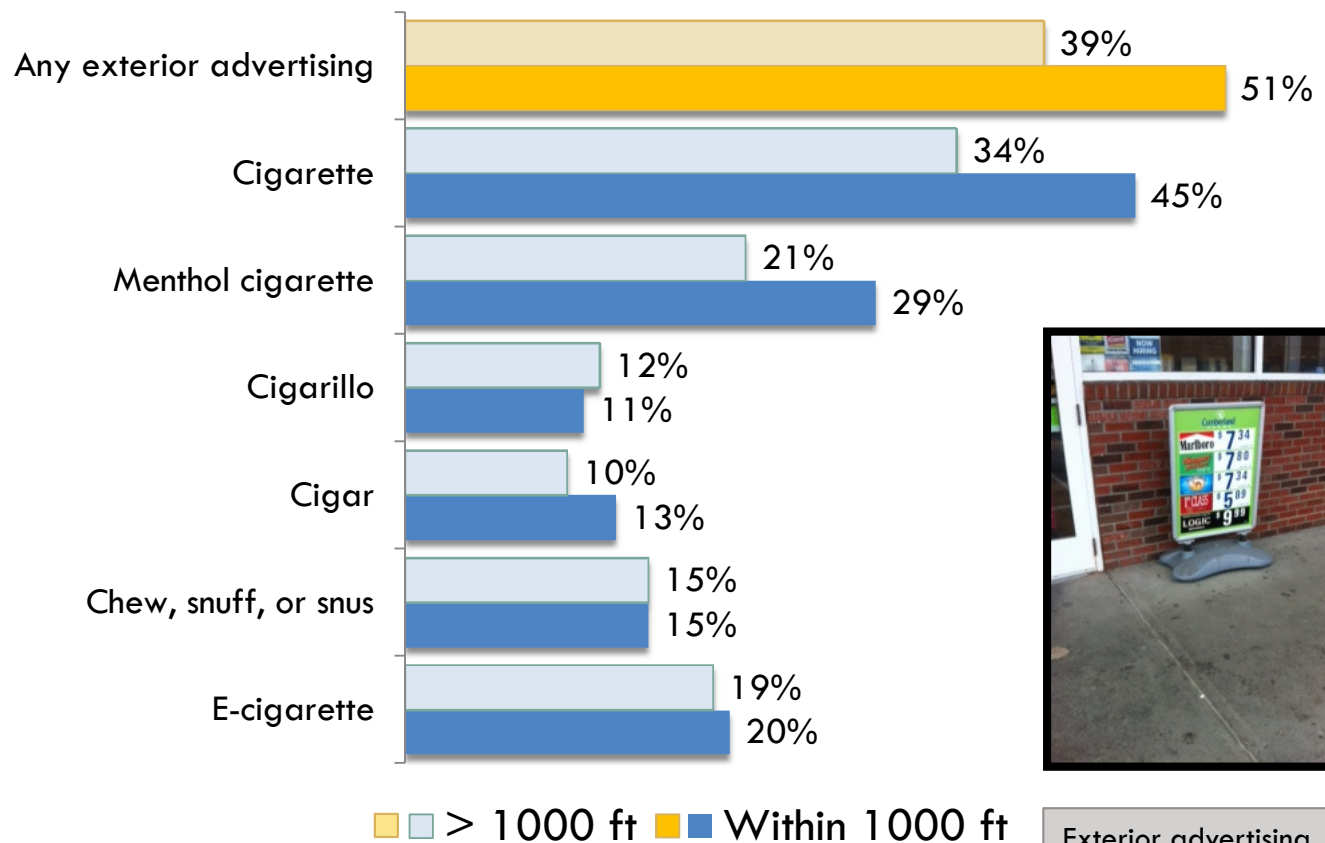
Any exterior advertising 39% 51%

Cigarette 34% 45%

Menthol cigarette 21% 29%

Cigarillo 12% 11%

Cigar 10% 13%

Chew, snuff, or snus 15% 15%

E-cigarette 19% 20%

Marlboro $7.34
$7.80
$7.34
1st CLASS $5.89
LOGIC $9.99

> 1000 ft  Within 1000 ft

Exterior advertising